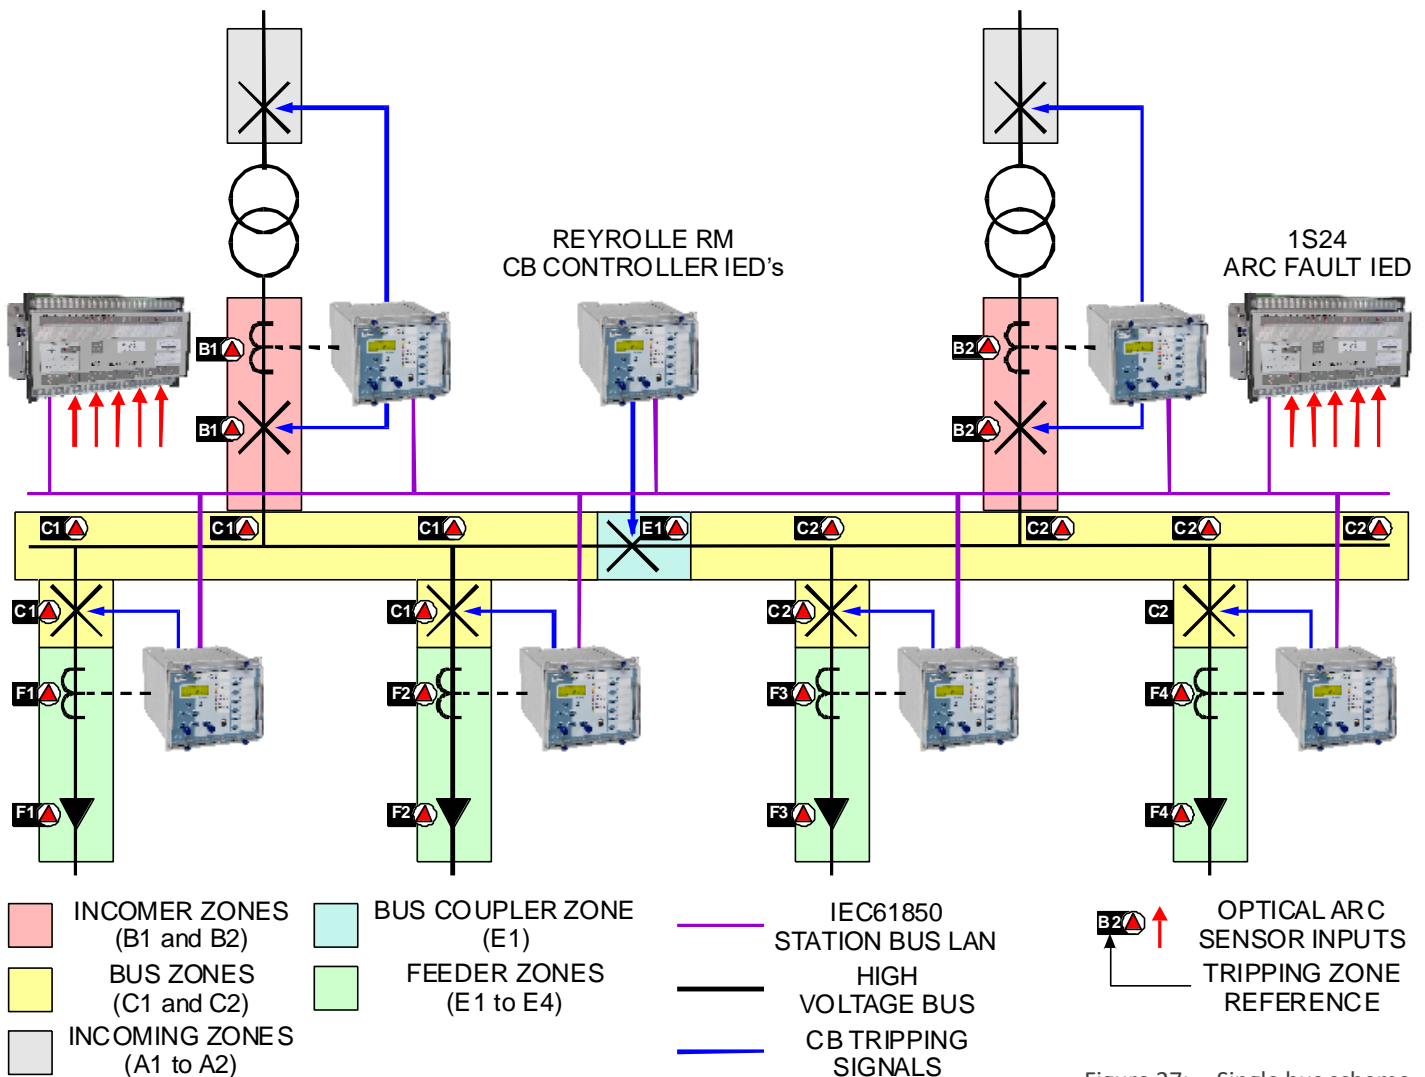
REYROLLE RM
CB CONTROLLER IED's

1S24
ARC FAULT IED

B1
B1
B2
B2

C1
C1
C1
E1
C2
C2
C2
C2

C1
C1
C2
C2

F1
F2
F3
F4

F1
F2
F3
F4

INCOMER ZONES
(B1 and B2)

BUS ZONES
(C1 and C2)

INCOMING ZONES
(A1 to A2)

BUS COUPLER ZONE
(E1)

FEEDER ZONES
(E1 to E4)

IEC61850
STATION BUS LAN

HIGH
VOLTAGE BUS

CB TRIPPING
SIGNALS

B2

OPTICAL ARC
SENSOR INPUTS

TRIPPING ZONE
REFERENCE

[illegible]